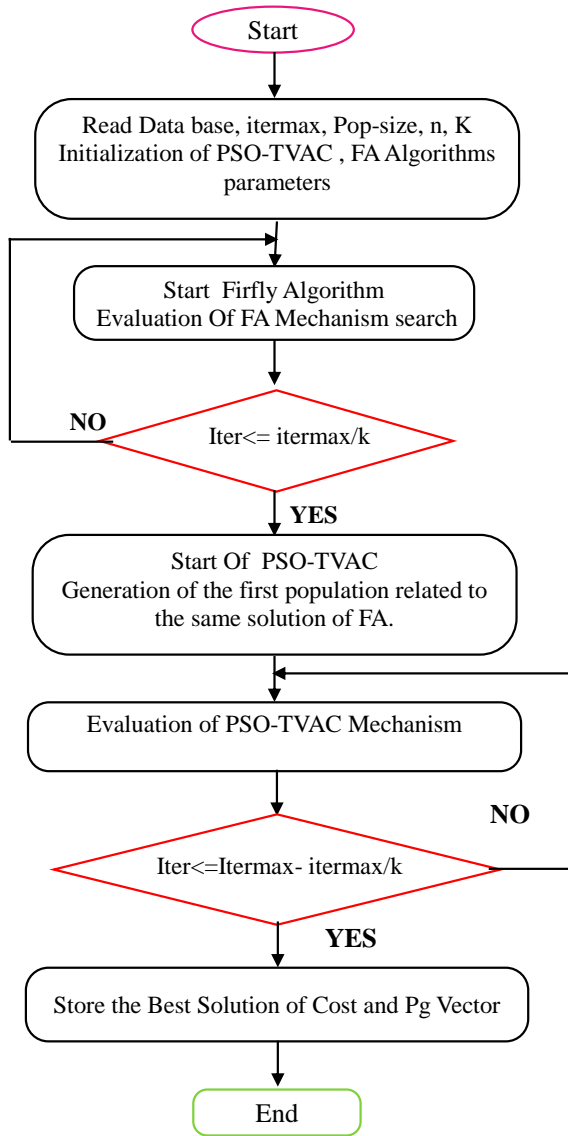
Start

Read Data base, itermax, Pop-size, n, K
Initialization of PSO-TVAC , FA Algorithms parameters

Start Firfly Algorithm
Evaluation Of FA Mechanism search

NO

Iter<= itermax/k

YES

Start Of PSO-TVAC
Generation of the first population related to the same solution of FA.

Evaluation of PSO-TVAC Mechanism

NO

Iter<=Itermax- itermax/k

YES

Store the Best Solution of Cost and Pg Vector

End